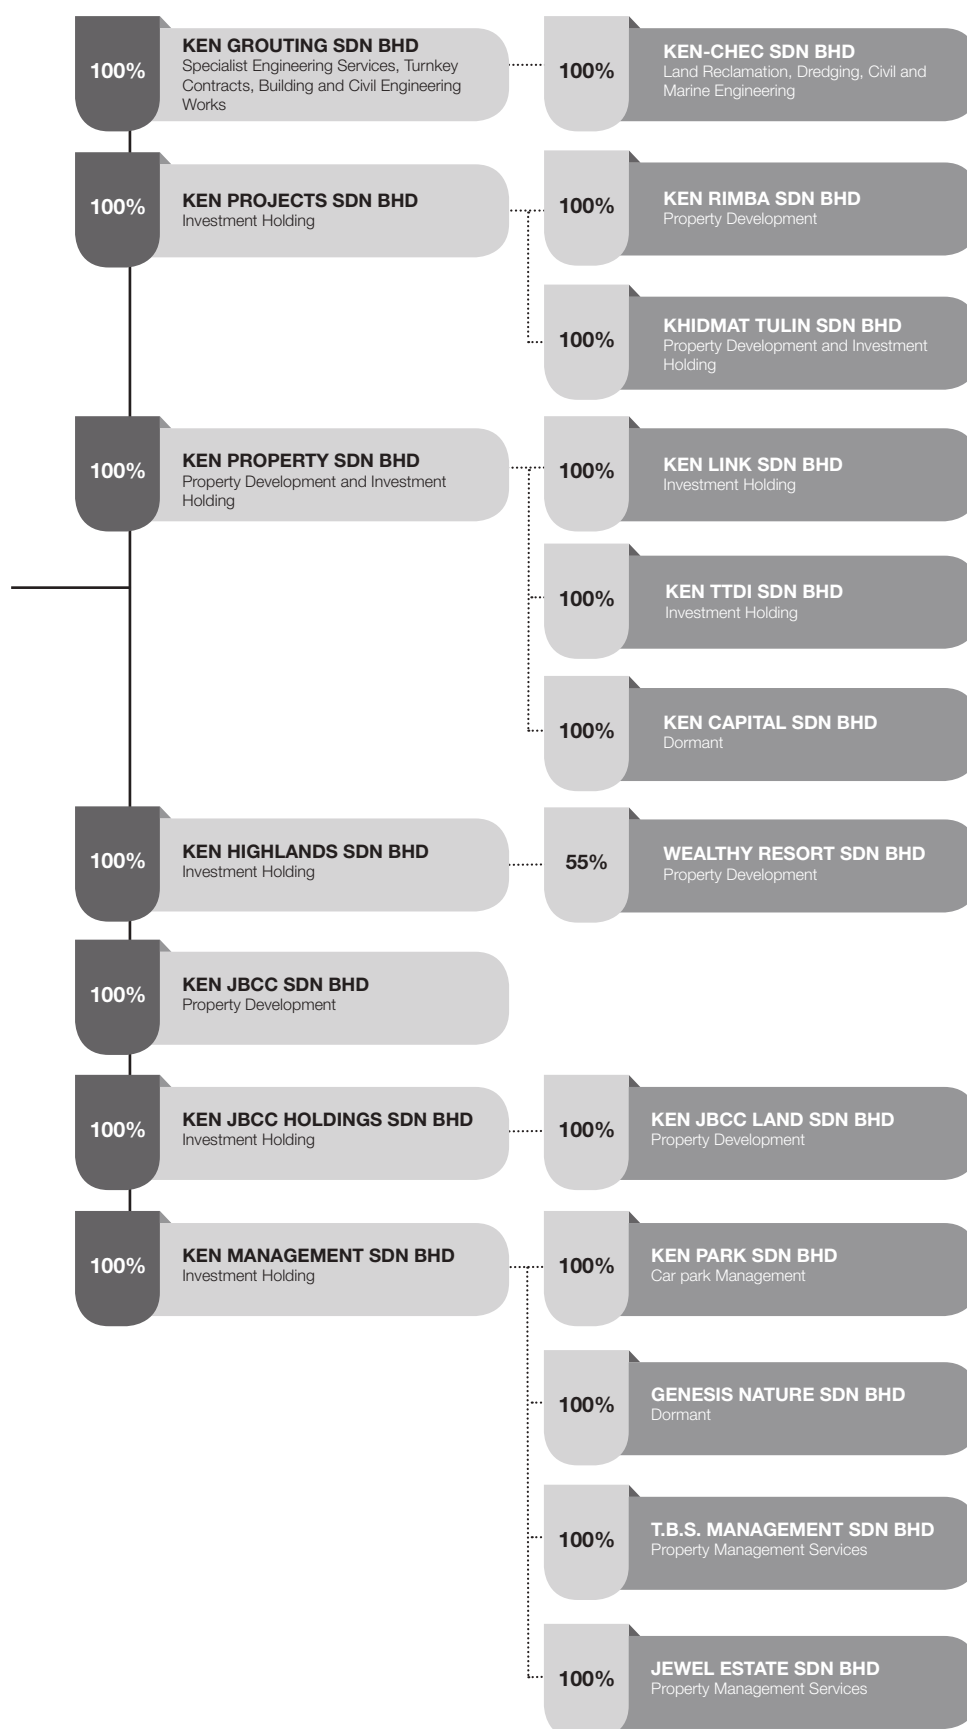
100%
KEN GROUTING SDN BHD
Specialist Engineering Services, Turnkey Contracts, Building and Civil Engineering Works

100%
KEN-CHEC SDN BHD
Land Reclamation, Dredging, Civil and Marine Engineering

100%
KEN PROJECTS SDN BHD
Investment Holding

100%
KEN RIMBA SDN BHD
Property Development

100%
KHIDMAT TULIN SDN BHD
Property Development and Investment Holding

100%
KEN PROPERTY SDN BHD
Property Development and Investment Holding

100%
KEN LINK SDN BHD
Investment Holding

100%
KEN TTDI SDN BHD
Investment Holding

100%
KEN CAPITAL SDN BHD
Dormant

100%
KEN HIGHLANDS SDN BHD
Investment Holding

55%
WEALTHY RESORT SDN BHD
Property Development

100%
KEN JBCC SDN BHD
Property Development

100%
KEN JBCC HOLDINGS SDN BHD
Investment Holding

100%
KEN JBCC LAND SDN BHD
Property Development

100%
KEN MANAGEMENT SDN BHD
Investment Holding

100%
KEN PARK SDN BHD
Car park Management

100%
GENESIS NATURE SDN BHD
Dormant

100%
T.B.S. MANAGEMENT SDN BHD
Property Management Services

100%
JEWEL ESTATE SDN BHD
Property Management Services